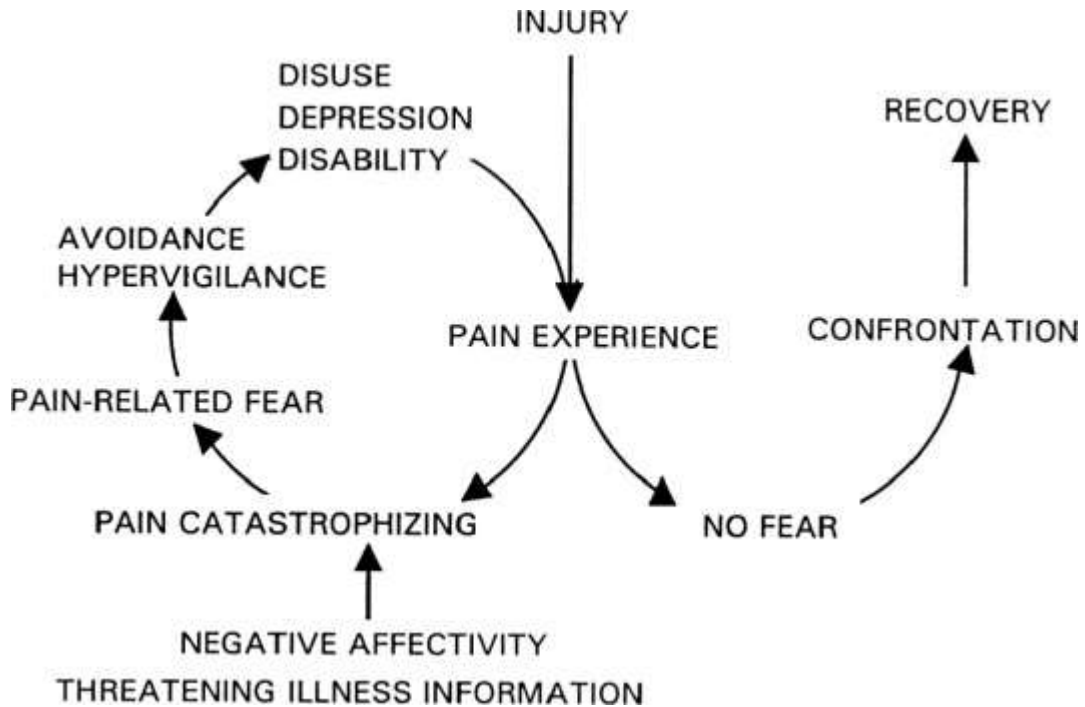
INJURY

DISUSE
DEPRESSION
DISABILITY

RECOVERY

AVOIDANCE
HYPERVIGILANCE

PAIN EXPERIENCE

CONFRONTATION

PAIN-RELATED FEAR

PAIN CATASTROPHIZING

NO FEAR

NEGATIVE AFFECTIVITY
THREATENING ILLNESS INFORMATION